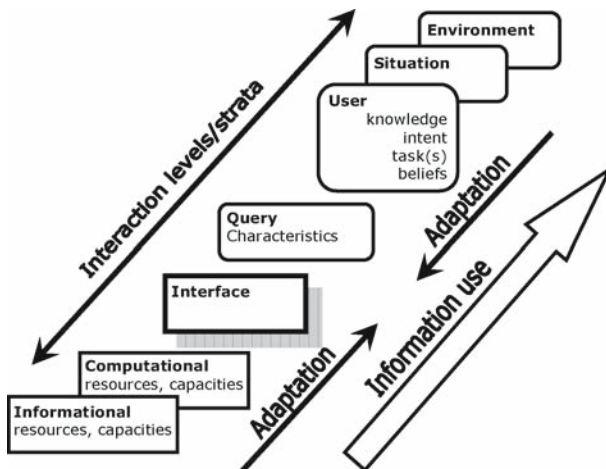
Interaction levels/strata

Environment

Situation

User
knowledge
intent
task(s)
beliefs

Adaptation

Query
Characteristics

Interface

Information use

Computational
resources, capacities

Informational
resources, capacities

Adaptation